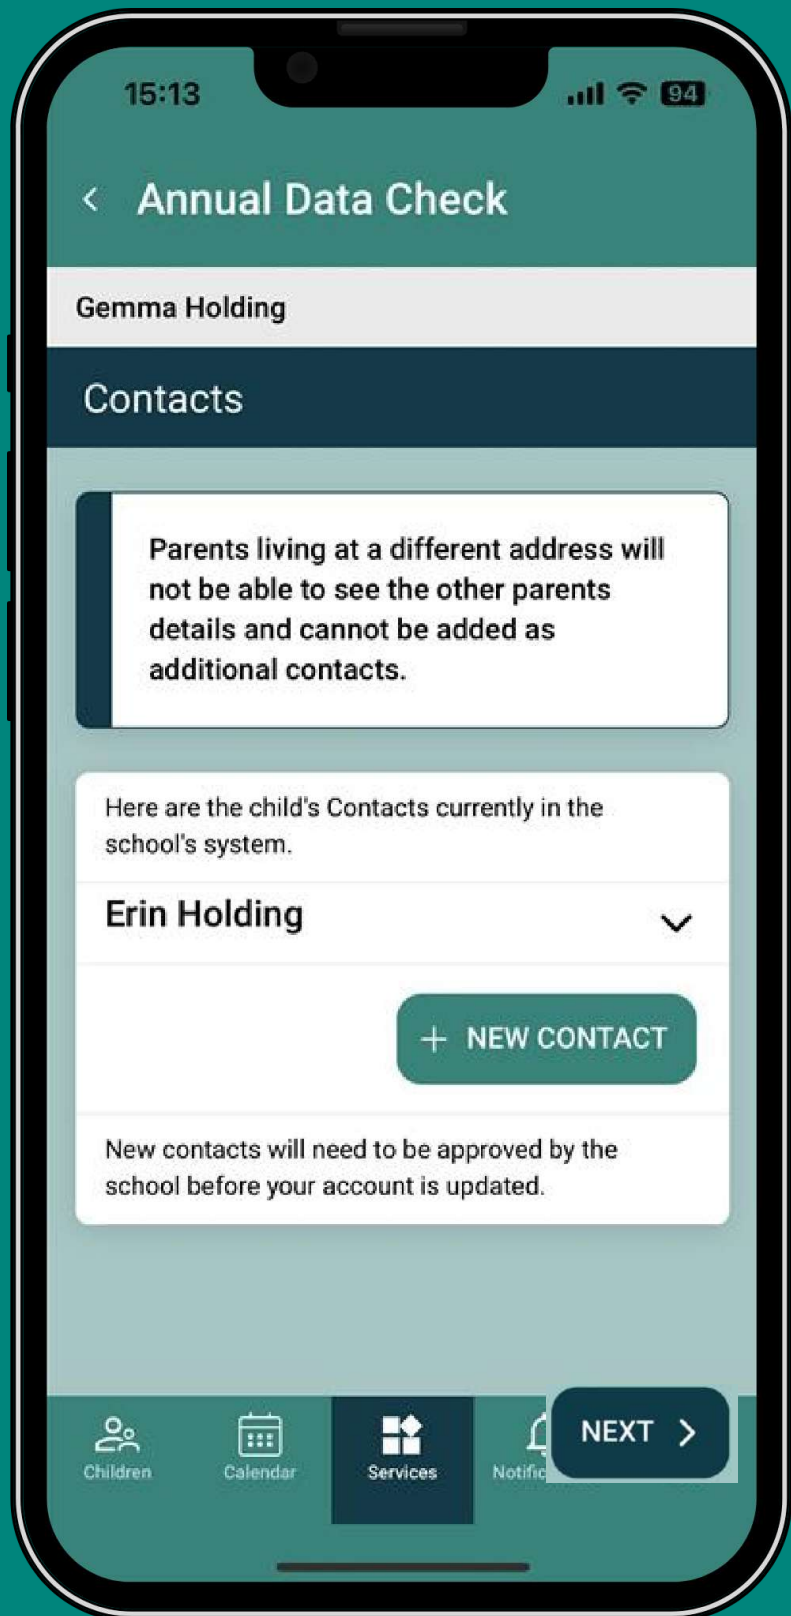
15:13

94

Annual Data Check

Gemma Holding

Contacts

Parents living at a different address will not be able to see the other parents details and cannot be added as additional contacts.

Here are the child's Contacts currently in the school's system.

Erin Holding

+ NEW CONTACT

New contacts will need to be approved by the school before your account is updated.

Children Calendar Services Notific

NEXT